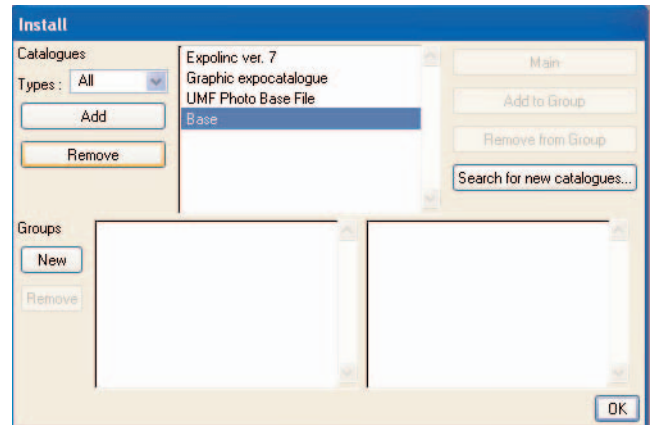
Install

Catalogues

Types : All

Add

Remove

Expolinc ver. 7
Graphic expocatalogue
UMF Photo Base File
Base

Main

Add to Group

Remove from Group

Search for new catalogues...

Groups

New

Remove

OK